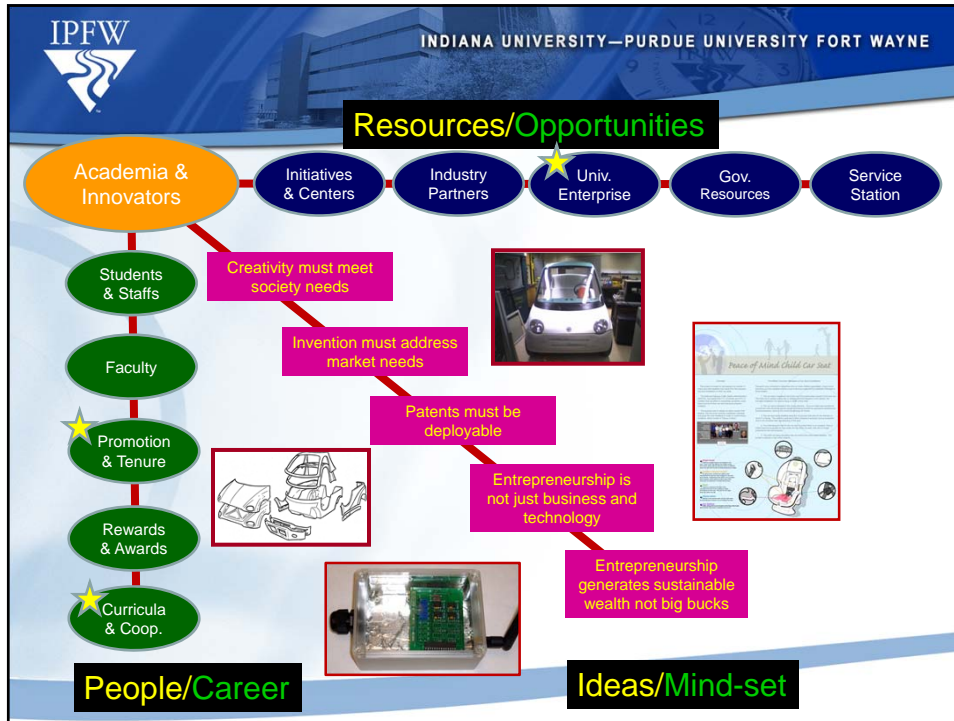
IPFW

INDIANA UNIVERSITY—PURDUE UNIVERSITY FORT WAYNE

Resources/Opportunities

Academia & Innovators

Initiatives & Centers

Industry Partners

Univ. Enterprise

Gov. Resources

Service Station

Students & Staffs

Faculty

Promotion & Tenure

Rewards & Awards

Curricula & Coop.

Creativity must meet society needs

Invention must address market needs

Patents must be deployable

Entrepreneurship is not just business and technology

Entrepreneurship generates sustainable wealth not big bucks

Peace of Mind Child Car Seat

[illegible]

People/Career

Ideas/Mind-set